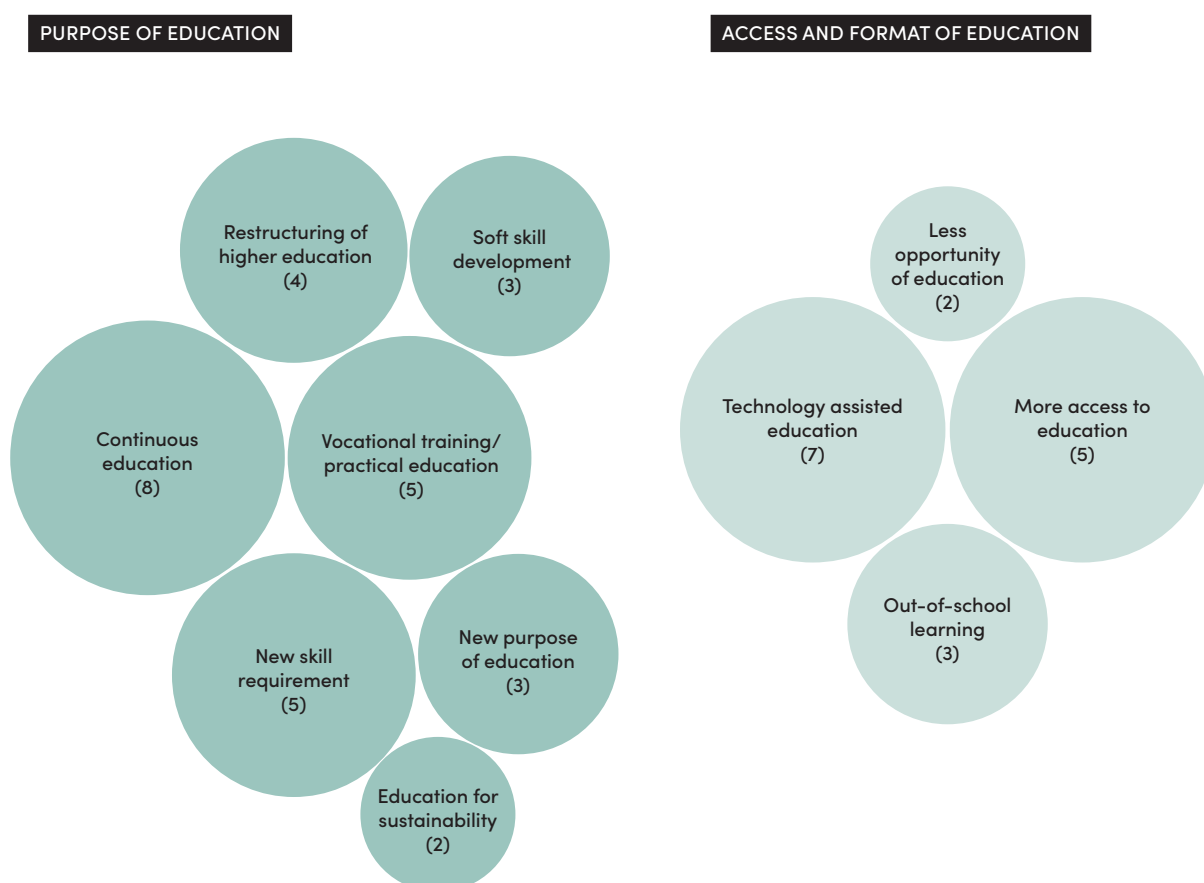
PURPOSE OF EDUCATION

Restructuring of higher education
(4)

Soft skill development
(3)

Continuous education
(8)

Vocational training/ practical education
(5)

New skill requirement
(5)

New purpose of education
(3)

Education for sustainability
(2)

ACCESS AND FORMAT OF EDUCATION

Less opportunity of education
(2)

Technology assisted education
(7)

More access to education
(5)

Out-of-school learning
(3)